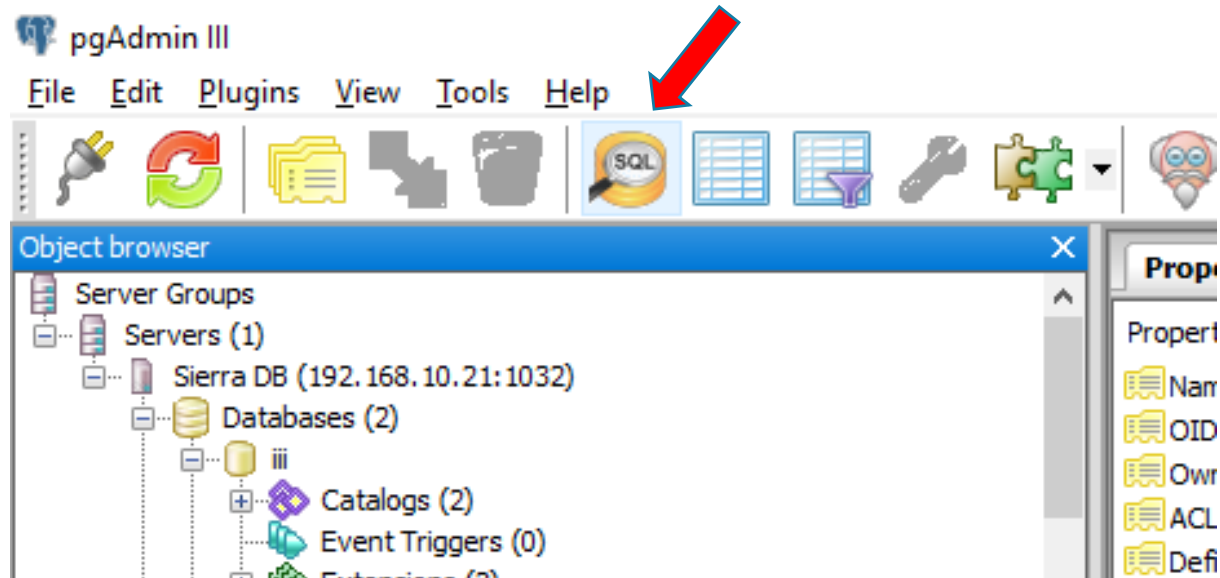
pgAdmin III

File Edit Plugins View Tools Help

SQL

Object browser

Server Groups
Servers (1)
Sierra DB (192.168.10.21:1032)
Databases (2)
iii
Catalogs (2)
Event Triggers (0)
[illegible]

Prope

Propert
Nam
OID
Own
ACL
Defi